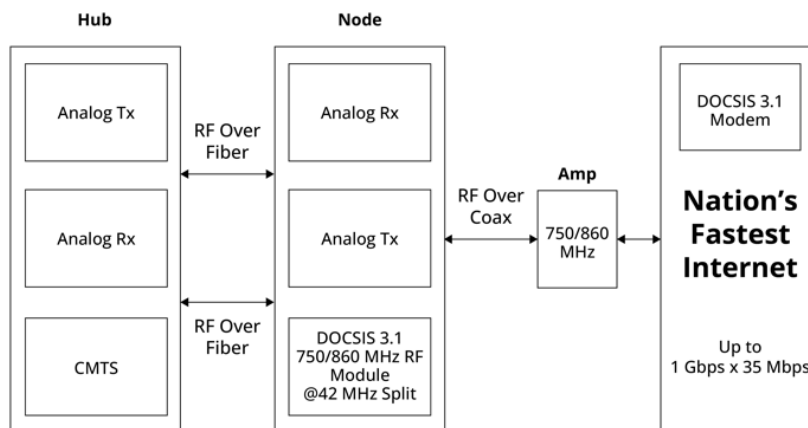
Hub

Analog Tx

Analog Rx

CMTS

RF Over Fiber

RF Over Fiber

Node

Analog Rx

Analog Tx

DOCSIS 3.1 750/860 MHz RF Module @42 MHz Split

RF Over Coax

Amp

750/860 MHz

DOCSIS 3.1 Modem

Nation's Fastest Internet

Up to 1 Gbps x 35 Mbps